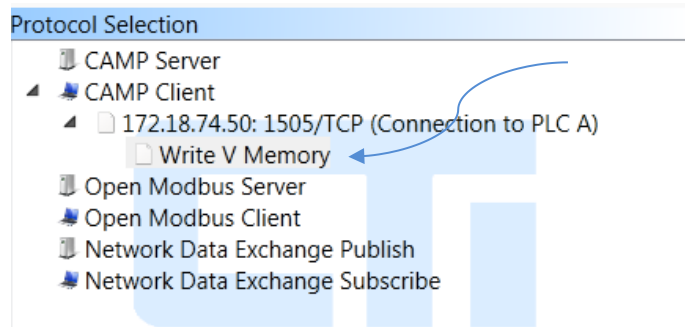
Protocol Selection
CAMP Server
CAMP Client
172.18.74.50: 1505/TCP (Connection to PLC A)
Write V Memory
Open Modbus Server
Open Modbus Client
Network Data Exchange Publish
Network Data Exchange Subscribe